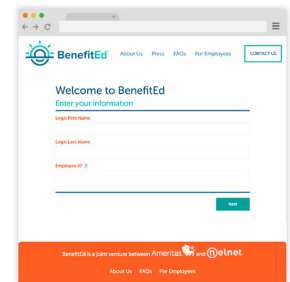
BenefitEd

About Us Press FAQs For Employees CONTACT US

Welcome to BenefitEd

Enter your information

Legal First Name

Legal Last Name

Employee ID

Next

BenefitEd is a joint venture between Ameritas and Nelnet

About Us FAQs For Employees